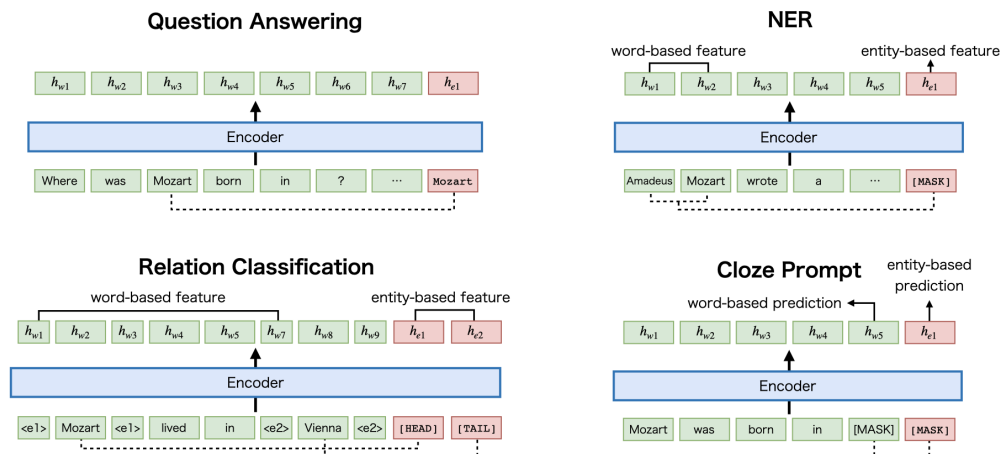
Question Answering

$h_{w1}$ $h_{w2}$ $h_{w3}$ $h_{w4}$ $h_{w5}$ $h_{w6}$ $h_{w7}$ $h_{e1}$

Encoder

Where was Mozart born in ? ··· Mozart

NER

word-based feature

entity-based feature

$h_{w1}$ $h_{w2}$ $h_{w3}$ $h_{w4}$ $h_{w5}$ $h_{e1}$

Encoder

Amadeus Mozart wrote a ··· [MASK]

Relation Classification

word-based feature

entity-based feature

$h_{w1}$ $h_{w2}$ $h_{w3}$ $h_{w4}$ $h_{w5}$ $h_{w7}$ $h_{w8}$ $h_{w9}$ $h_{e1}$ $h_{e2}$

Encoder

<e1> Mozart <e1> lived in <e2> Vienna <e2> [HEAD] [TAIL]

Cloze Prompt

entity-based prediction

word-based prediction

$h_{w1}$ $h_{w2}$ $h_{w3}$ $h_{w4}$ $h_{w5}$ $h_{e1}$

Encoder

Mozart was born in [MASK] [MASK]